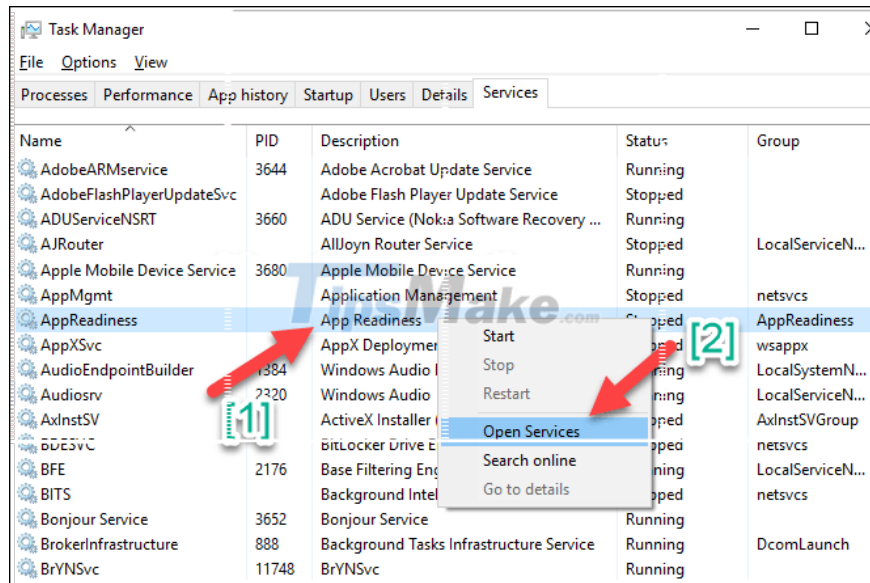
Task Manager

File Options View

Processes | Performance | App history | Startup | Users | Details | Services

| Name | PID | Description | Status | Group |
|---|---|---|---|---|
| AdobeARMservice | 3644 | Adobe Acrobat Update Service | Running | |
| AdobeFlashPlayerUpdateSvc | | Adobe Flash Player Update Service | Stopped | |
| ADUServiceNSRT | 3660 | ADU Service (Nokia Software Recovery ... | Running | |
| AJRouter | | AllJoyn Router Service | Stopped | LocalServiceN... |
| Apple Mobile Device Service | 3680 | Apple Mobile Device Service | Running | |
| AppMgmt | | Application Management | Stopped | netsvcs |
| AppReadiness | | App Readiness | Stopped | AppReadiness |
| AppXSvc | | AppX Deploymen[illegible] | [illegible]pped | wsappx |
| AudioEndpointBuilder | 1384 | Windows Audio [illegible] | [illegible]ning | LocalSystemN... |
| Audiosrv | 2320 | Windows Audio | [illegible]ning | LocalServiceN... |
| AxInstSV | | ActiveX Installer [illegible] | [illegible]pped | AxInstSVGroup |
| BDESVC | | BitLocker Drive E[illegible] | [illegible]pped | netsvcs |
| BFE | 2176 | Base Filtering Eng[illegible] | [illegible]ning | LocalServiceN... |
| BITS | | Background Intel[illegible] | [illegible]pped | netsvcs |
| Bonjour Service | 3652 | Bonjour Service | Running | |
| BrokerInfrastructure | 888 | Background Tasks Infrastructure Service | Running | DcomLaunch |
| BrYNSvc | 11748 | BrYNSvc | Running | |

Start
Stop
Restart
Open Services
Search online
Go to details

[1]
[2]

TipsMake.com